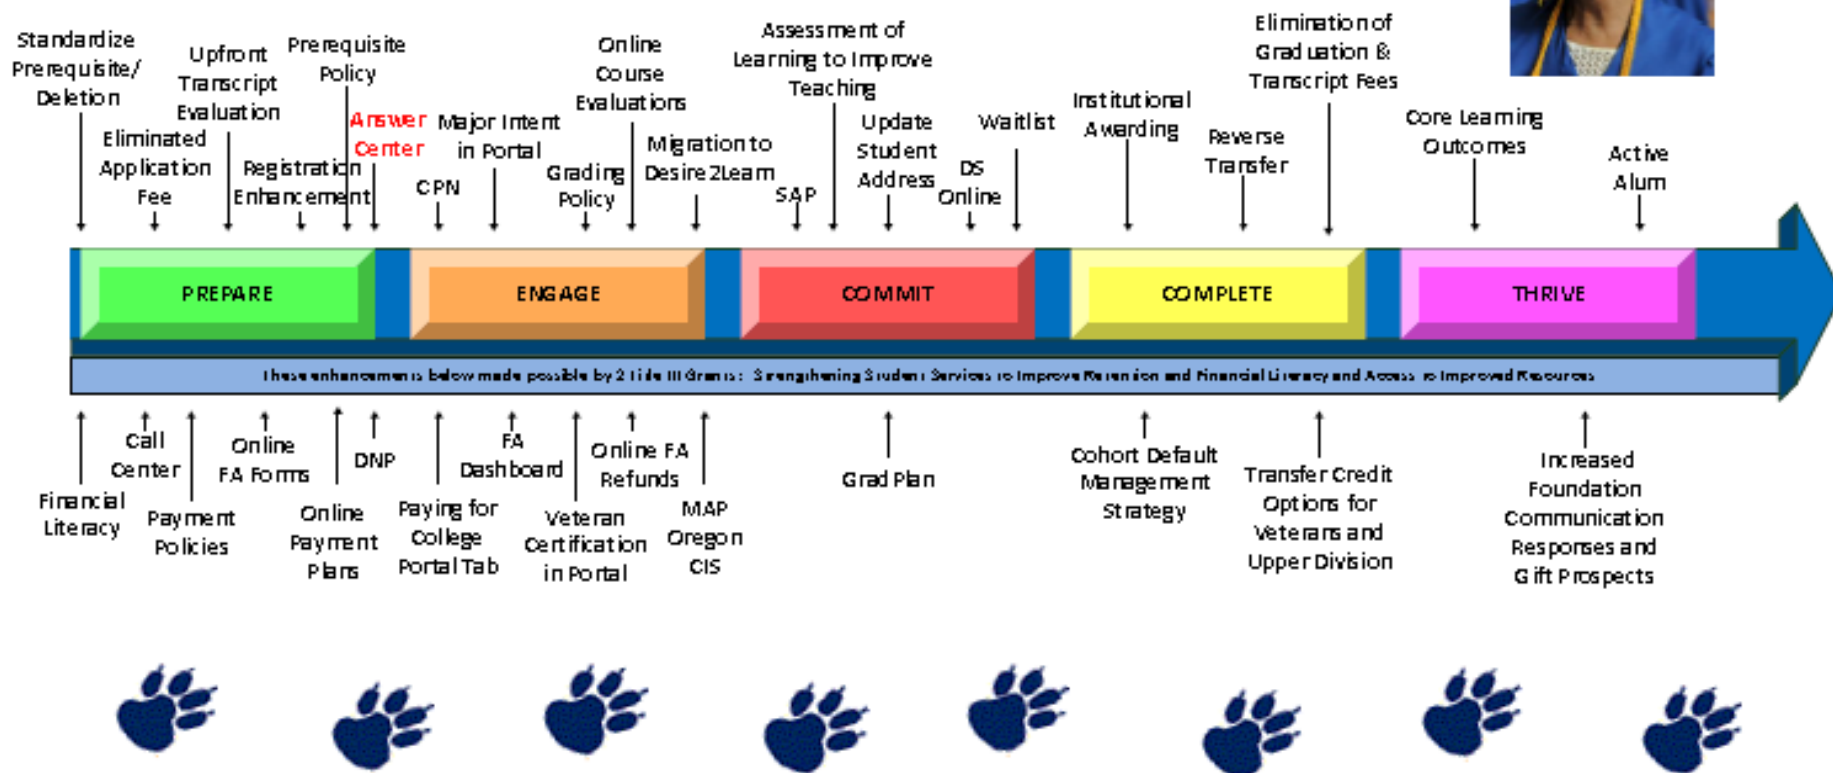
Standardize Prerequisite/ Deletion

Eliminated Application Fee

Upfront Transcript Evaluation

Registration Enhancement

Prerequisite Policy

Answer Center

CPN

Major Intent in Portal

Grading Policy

Online Course Evaluations

Migration to Desire2Learn

SAP

Assessment of Learning to Improve Teaching

Update Student Address

DS Online

Waitlist

Institutional Awarding

Reverse Transfer

Elimination of Graduation & Transcript Fees

Core Learning Outcomes

Active Alum

PREPARE

ENGAGE

COMMIT

COMPLETE

THRIVE

These enhancements below made possible by 2 Title III Grants: Strengthening Student Services to Improve Retention and Financial Literacy and Access to Improved Resources

Financial Literacy

Call Center

Payment Policies

Online FA Forms

Online Payment Plans

DNP

Paying for College Portal Tab

FA Dashboard

Veteran Certification in Portal

Online FA Refunds

MAP Oregon CIS

Grad Plan

Cohort Default Management Strategy

Transfer Credit Options for Veterans and Upper Division

Increased Foundation Communication Responses and Gift Prospects